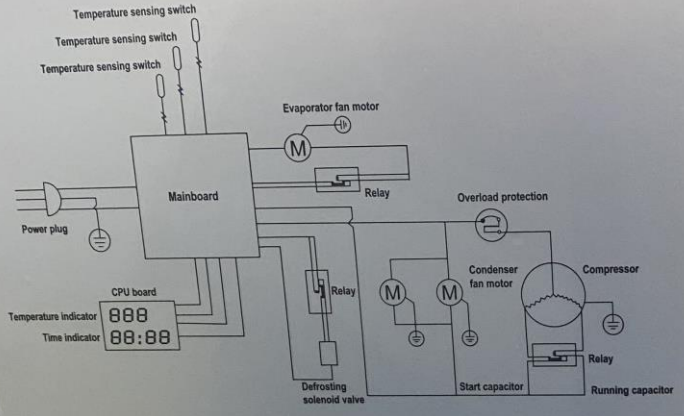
Temperature sensing switch
Temperature sensing switch
Temperature sensing switch
Evaporator fan motor
M
Relay
Mainboard
Overload protection
Power plug
Relay
Condenser fan motor
Compressor
M
M
CPU board
Temperature indicator 888
Time indicator 88:88
Relay
Defrosting solenoid valve
Start capacitor
Running capacitor